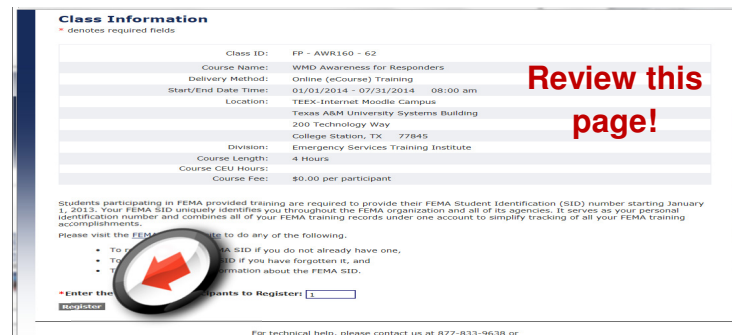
Class Information
* denotes required fields

| | |
|---|---|
| Class ID: | FP - AWR160 - 62 |
| Course Name: | WMD Awareness for Responders |
| Delivery Method: | Online (eCourse) Training |
| Start/End Date Time: | 01/01/2014 - 07/31/2014 08:00 am |
| Location: | TEEX-Internet Moodle Campus |
| | Texas A&M University Systems Building |
| | 200 Technology Way |
| | College Station, TX 77845 |
| Division: | Emergency Services Training Institute |
| Course Length: | 4 Hours |
| Course CEU Hours: | |
| Course Fee: | $0.00 per participant |

Review this page!

Students participating in FEMA provided training are required to provide their FEMA Student Identification (SID) number starting January 1, 2013. Your FEMA SID uniquely identifies you throughout the FEMA organization and all of its agencies. It serves as your personal identification number and combines all of your FEMA training records under one account to simplify tracking of all your FEMA training accomplishments.

Please visit the FEM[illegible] site to do any of the following.

• To re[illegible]A SID if you do not already have one,
• To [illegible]SID if you have forgotten it, and
• T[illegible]ormation about the FEMA SID.

*Enter the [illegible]pants to Register: 1

Register

For technical help, please contact us at 877-833-9638 or